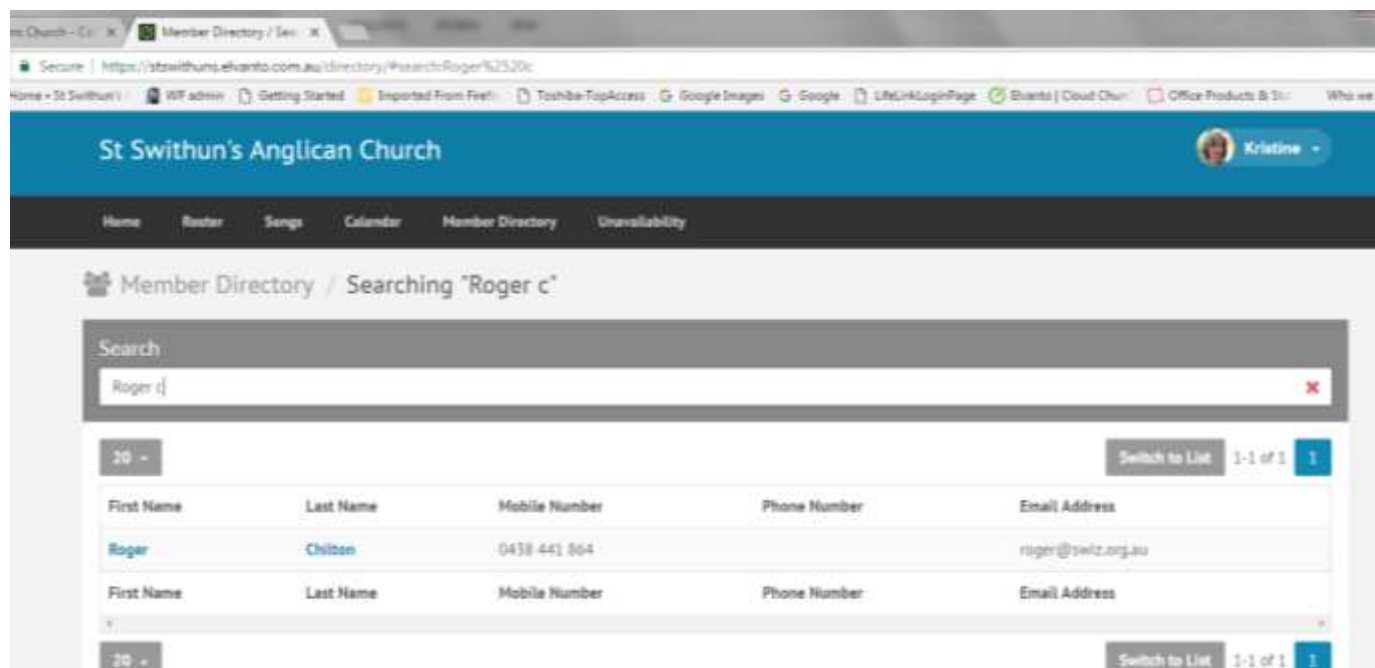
ns Church - Ca ×
Member Directory / Sea ×
Secure | https://stswithuns.elvanto.com.au/directory/#search:Roger%2520c
Home • St Swithun's
WP admin
Getting Started
Imported From Firefox
Toshiba-TopAccess
Google Images
Google
LifeLinkLoginPage
Elvanto | Cloud Chur
Office Products & Sta
Who we

St Swithun's Anglican Church
Kristine

Home Roster Songs Calendar Member Directory Unavailability

Member Directory / Searching "Roger c"

Search
Roger c

20
Switch to List 1-1 of 1 1

| First Name | Last Name | Mobile Number | Phone Number | Email Address |
|---|---|---|---|---|
| Roger | Chilton | 0438 441 864 | | roger@swiz.org.au |
| First Name | Last Name | Mobile Number | Phone Number | Email Address |

20
Switch to List 1-1 of 1 1